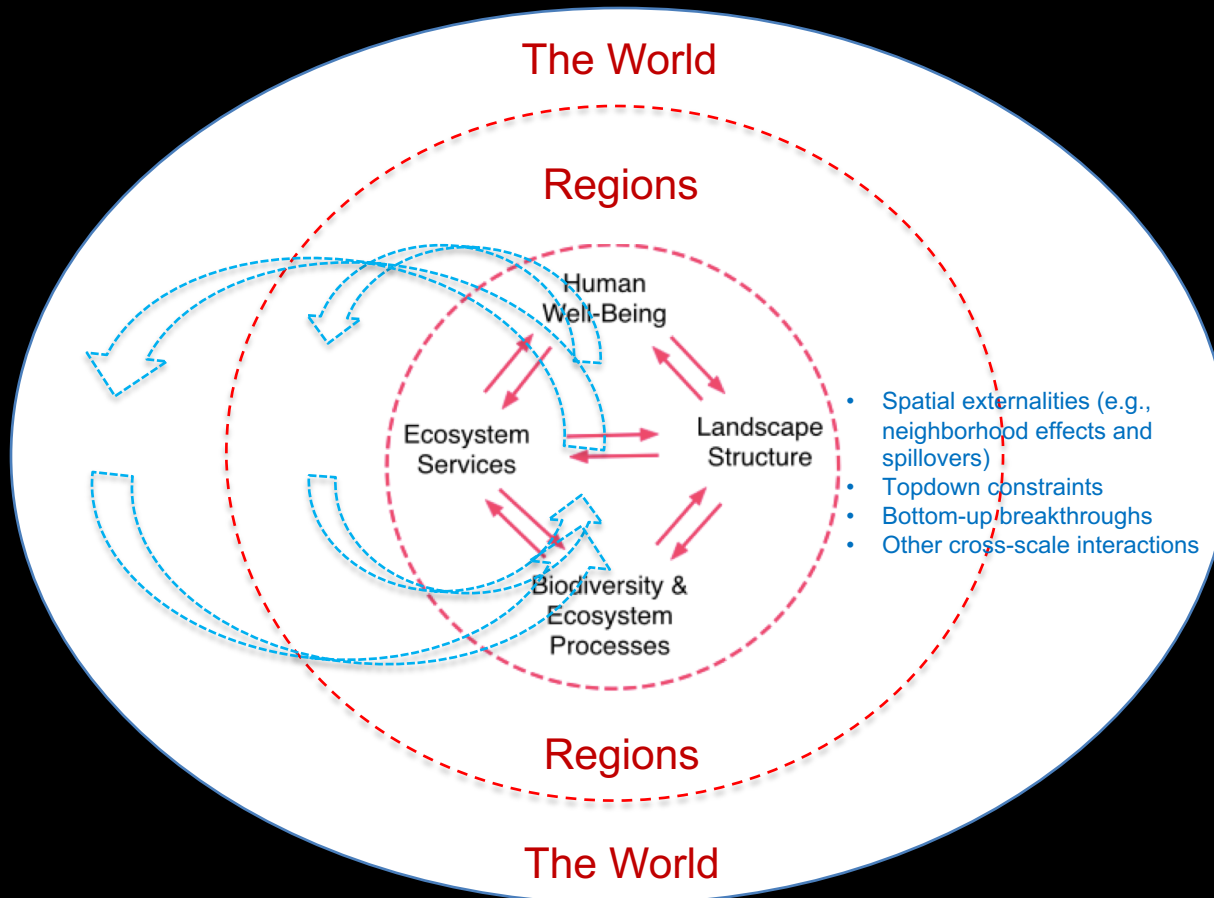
The World

Regions

Human Well-Being

Ecosystem Services

Landscape Structure

Biodiversity & Ecosystem Processes

- Spatial externalities (e.g., neighborhood effects and spillovers)
- Topdown constraints
- Bottom-up breakthroughs
- Other cross-scale interactions

Regions

The World